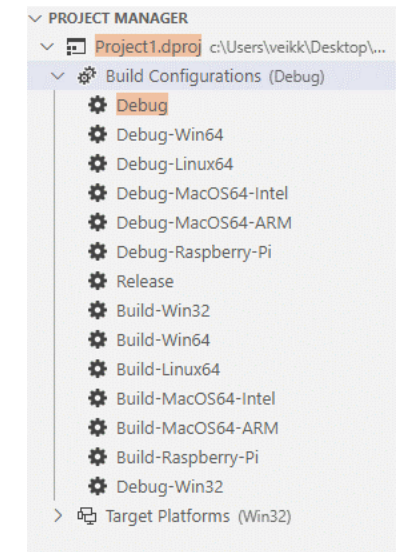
PROJECT MANAGER

Project1.dproj c:\Users\veikk\Desktop\...

Build Configurations (Debug)

Debug

Debug-Win64

Debug-Linux64

Debug-MacOS64-Intel

Debug-MacOS64-ARM

Debug-Raspberry-Pi

Release

Build-Win32

Build-Win64

Build-Linux64

Build-MacOS64-Intel

Build-MacOS64-ARM

Build-Raspberry-Pi

Debug-Win32

Target Platforms (Win32)